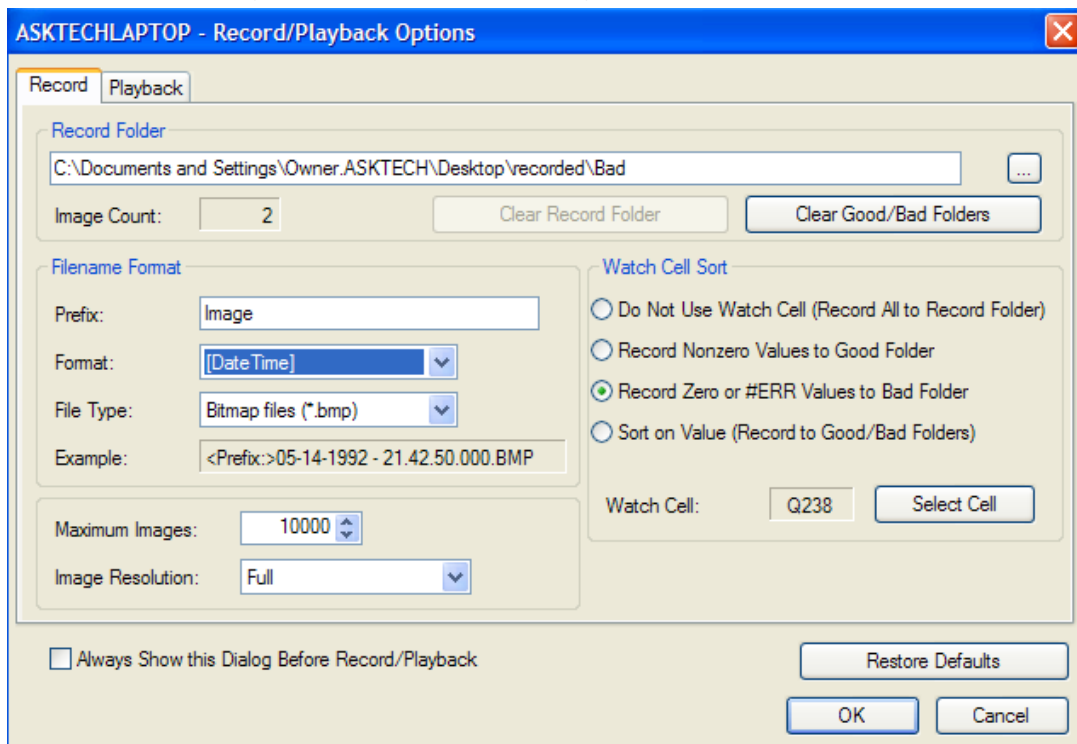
ASKTECHLAPTOP - Record/Playback Options

Record
Playback

Record Folder
C:\Documents and Settings\Owner.ASKTECH\Desktop\recorded\Bad
...
Image Count: 2
Clear Record Folder
Clear Good/Bad Folders

Filename Format
Prefix: Image
Format: [DateTime]
File Type: Bitmap files (*.bmp)
Example: <Prefix:>05-14-1992 - 21.42.50.000.BMP

Maximum Images: 10000
Image Resolution: Full

Watch Cell Sort
Do Not Use Watch Cell (Record All to Record Folder)
Record Nonzero Values to Good Folder
Record Zero or #ERR Values to Bad Folder
Sort on Value (Record to Good/Bad Folders)
Watch Cell: Q238
Select Cell

Always Show this Dialog Before Record/Playback
Restore Defaults
OK
Cancel